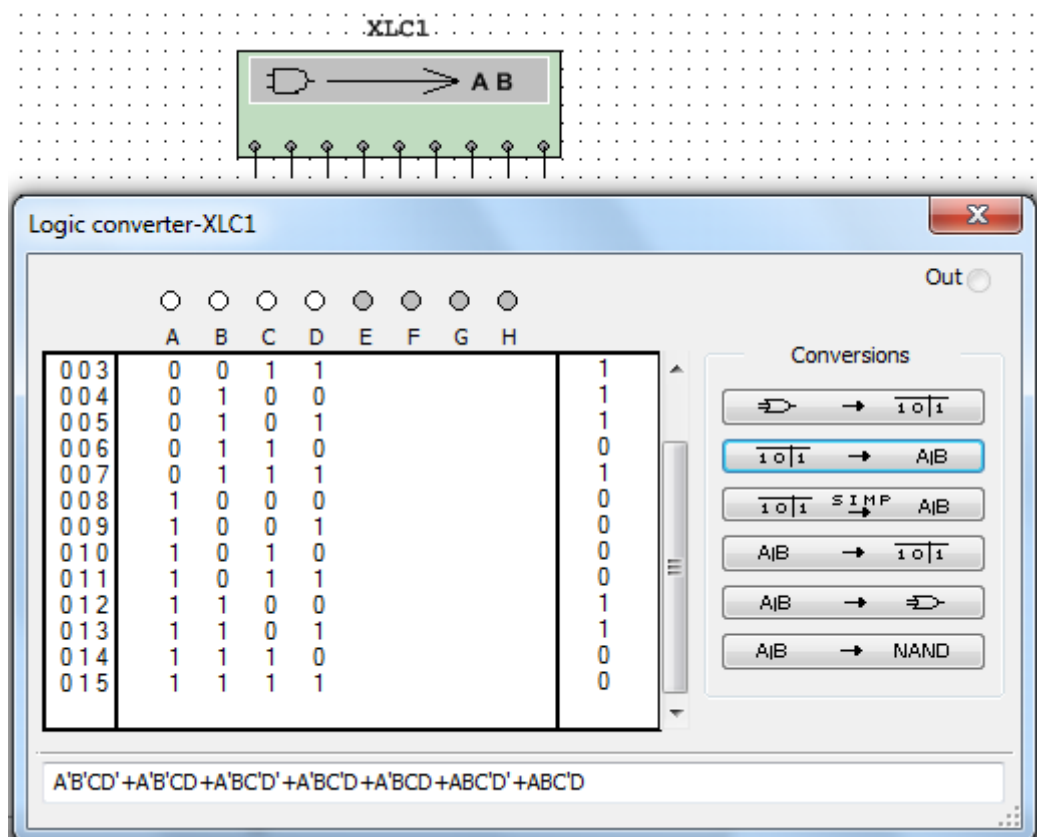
XLC1

A B

Logic converter-XLC1

Out

A B C D E F G H

| | A | B | C | D | |
|---|---|---|---|---|---|
| 003 | 0 | 0 | 1 | 1 | 1 |
| 004 | 0 | 1 | 0 | 0 | 1 |
| 005 | 0 | 1 | 0 | 1 | 1 |
| 006 | 0 | 1 | 1 | 0 | 0 |
| 007 | 0 | 1 | 1 | 1 | 1 |
| 008 | 1 | 0 | 0 | 0 | 0 |
| 009 | 1 | 0 | 0 | 1 | 0 |
| 010 | 1 | 0 | 1 | 0 | 0 |
| 011 | 1 | 0 | 1 | 1 | 0 |
| 012 | 1 | 1 | 0 | 0 | 1 |
| 013 | 1 | 1 | 0 | 1 | 1 |
| 014 | 1 | 1 | 1 | 0 | 0 |
| 015 | 1 | 1 | 1 | 1 | 0 |

Conversions

→ 1 0|1

1 0|1 → A|B

1 0|1 SIMP→ A|B

A|B → 1 0|1

A|B →

A|B → NAND

A'B'CD'+A'B'CD+A'BC'D'+A'BC'D+A'BCD+ABC'D'+ABC'D